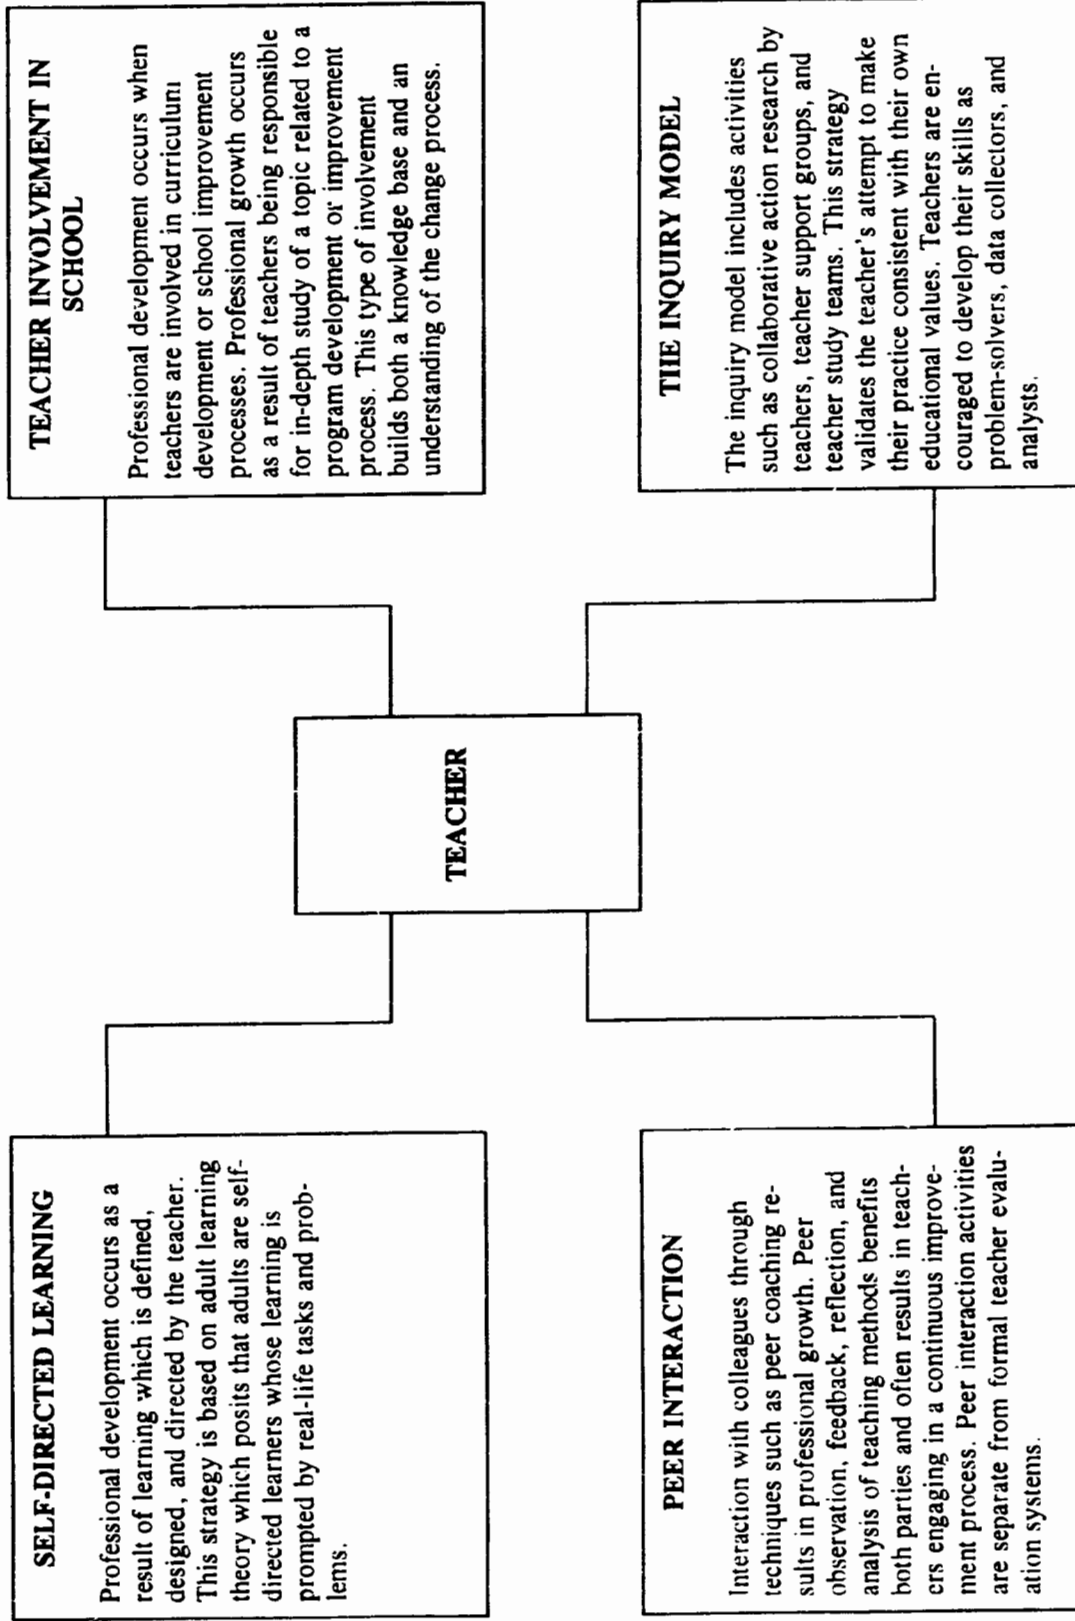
TEACHER INVOLVEMENT IN SCHOOL

Professional development occurs when teachers are involved in curriculum development or school improvement processes. Professional growth occurs as a result of teachers being responsible for in-depth study of a topic related to a program development or improvement process. This type of involvement builds both a knowledge base and an understanding of the change process.

THE INQUIRY MODEL

The inquiry model includes activities such as collaborative action research by teachers, teacher support groups, and teacher study teams. This strategy validates the teacher's attempt to make their practice consistent with their own educational values. Teachers are encouraged to develop their skills as problem-solvers, data collectors, and analysts.

TEACHER

SELF-DIRECTED LEARNING

Professional development occurs as a result of learning which is defined, designed, and directed by the teacher. This strategy is based on adult learning theory which posits that adults are self-directed learners whose learning is prompted by real-life tasks and problems.

PEER INTERACTION

Interaction with colleagues through techniques such as peer coaching results in professional growth. Peer observation, feedback, reflection, and analysis of teaching methods benefits both parties and often results in teachers engaging in a continuous improvement process. Peer interaction activities are separate from formal teacher evaluation systems.